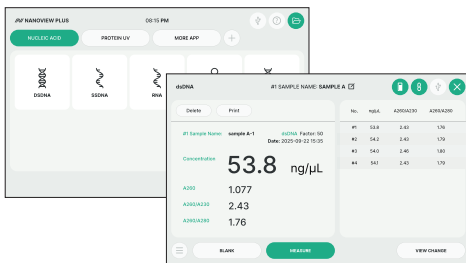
NANOVIEW PLUS 08:15 PM

NUCLEIC ACID PROTEIN UV MORE APP +

DSDNA SSDNA RNA

dsDNA #1 SAMPLE NAME: SAMPLE A

Delete Print

#1 Sample Name: sample A-1 dsDNA Factor: 50
Date: 2025-09-22 15:35

Concentration 53.8 ng/µL

A260 1.077

A260/A230 2.43

A260/A280 1.76

| No. | ng/uL | A260/A230 | A260/A280 |
|---|---|---|---|
| #1 | 53.8 | 2.43 | 1.76 |
| #2 | 54.2 | 2.43 | 1.79 |
| #3 | 54.0 | 2.46 | 1.80 |
| #4 | 54.1 | 2.43 | 1.79 |

BLANK MEASURE VIEW CHANGE